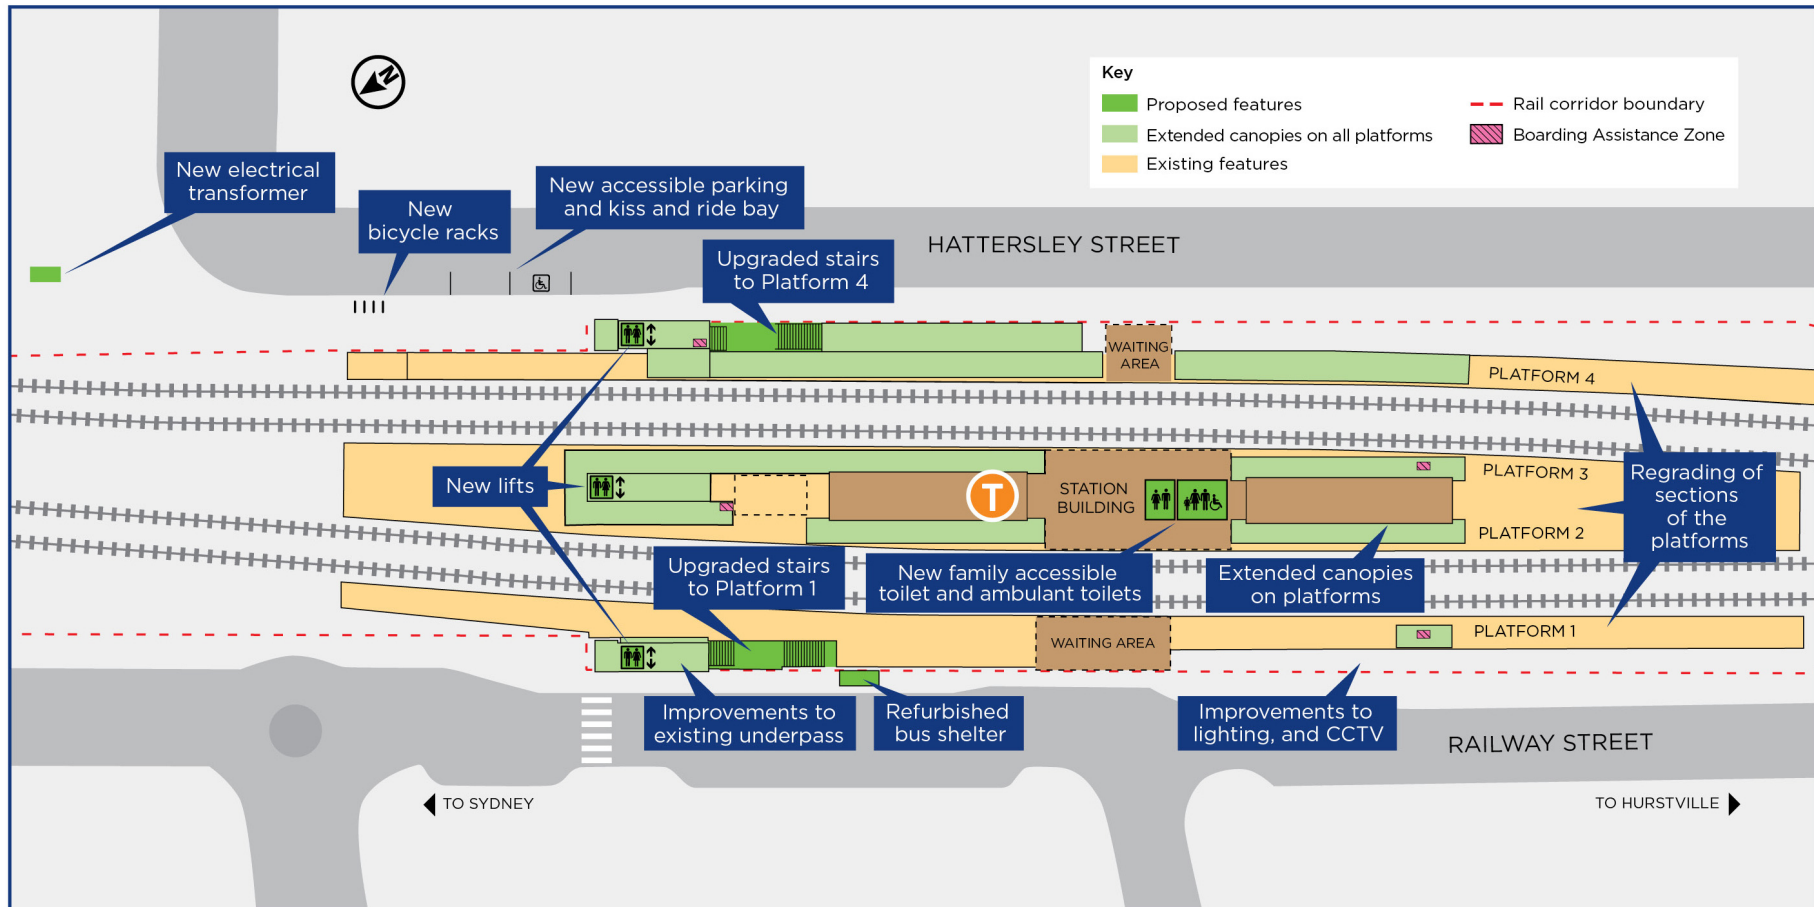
Key
Proposed features
Extended canopies on all platforms
Existing features
Rail corridor boundary
Boarding Assistance Zone

New electrical transformer

New bicycle racks

New accessible parking and kiss and ride bay

Upgraded stairs to Platform 4

HATTERSLEY STREET

WAITING AREA

PLATFORM 4

New lifts

STATION BUILDING

PLATFORM 3

PLATFORM 2

Regrading of sections of the platforms

Upgraded stairs to Platform 1

New family accessible toilet and ambulant toilets

Extended canopies on platforms

WAITING AREA

PLATFORM 1

Improvements to existing underpass

Refurbished bus shelter

Improvements to lighting, and CCTV

RAILWAY STREET

TO SYDNEY

TO HURSTVILLE